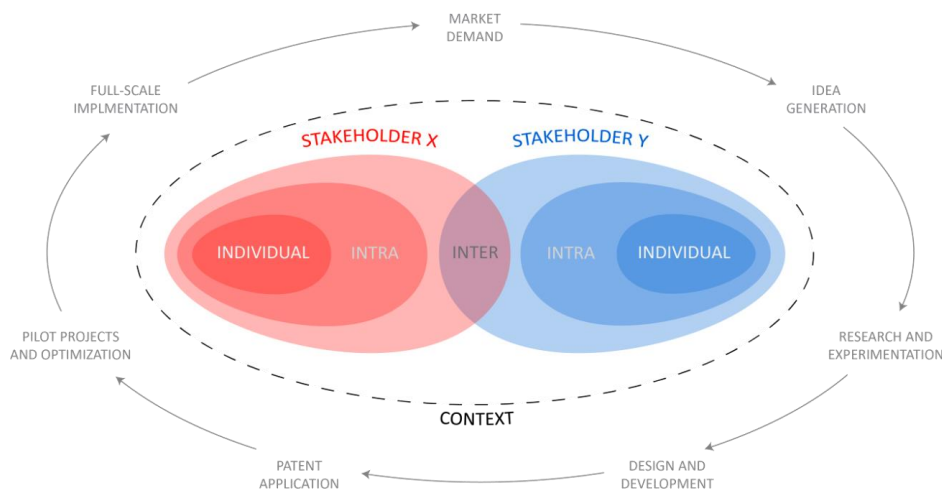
MARKET DEMAND

IDEA GENERATION

RESEARCH AND EXPERIMENTATION

DESIGN AND DEVELOPMENT

PATENT APPLICATION

PILOT PROJECTS AND OPTIMIZATION

FULL-SCALE IMPLMENTATION

STAKEHOLDER X

STAKEHOLDER Y

INDIVIDUAL

INTRA

INTER

INTRA

INDIVIDUAL

CONTEXT